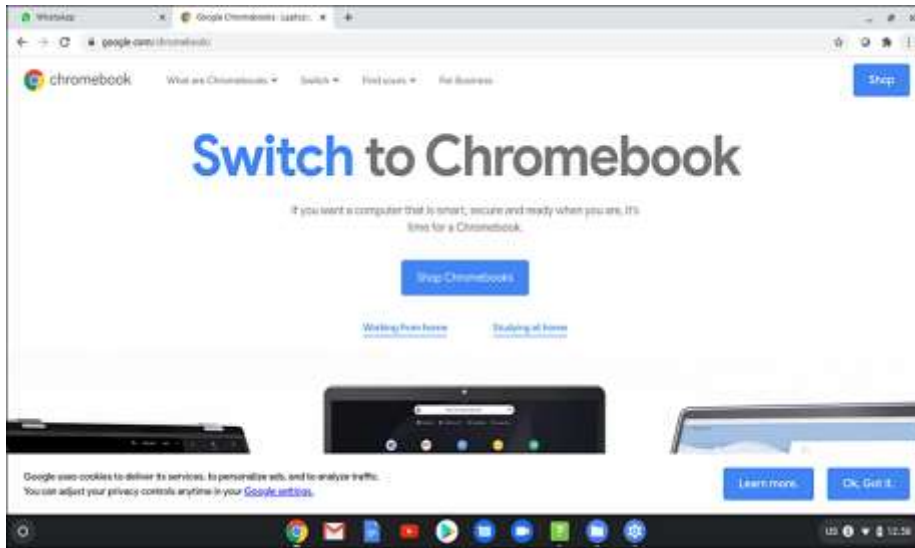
WhatsApp
Google Chromebooks - Laptops
google.com/chromebook/

chromebook
What are Chromebooks
Switch
Find yours
For Business
Shop

Switch to Chromebook

If you want a computer that is smart, secure and ready when you are, it's time for a Chromebook.

Shop Chromebooks

Working from home
Studying at home

Google uses cookies to deliver its services, to personalize ads, and to analyze traffic. You can adjust your privacy controls anytime in your Google settings.

Learn more.
Ok, Got it.

US
12:58